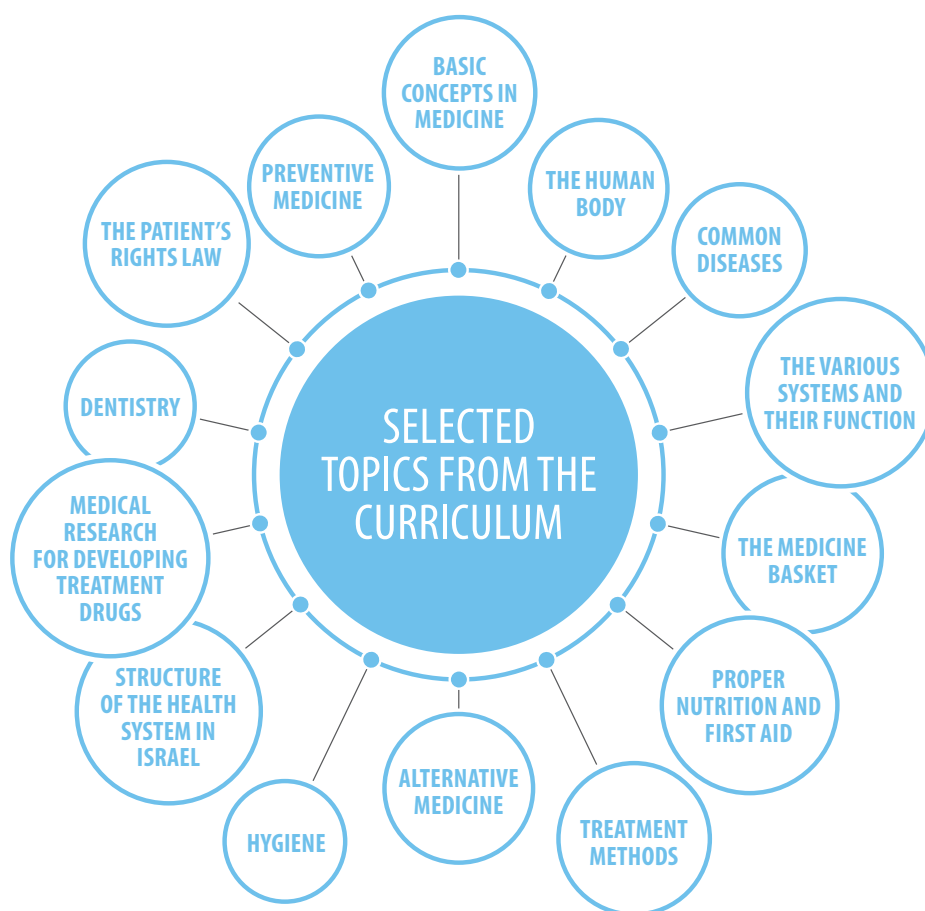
SELECTED TOPICS FROM THE CURRICULUM

BASIC CONCEPTS IN MEDICINE

THE HUMAN BODY

COMMON DISEASES

THE VARIOUS SYSTEMS AND THEIR FUNCTION

THE MEDICINE BASKET

PROPER NUTRITION AND FIRST AID

TREATMENT METHODS

ALTERNATIVE MEDICINE

HYGIENE

STRUCTURE OF THE HEALTH SYSTEM IN ISRAEL

MEDICAL RESEARCH FOR DEVELOPING TREATMENT DRUGS

DENTISTRY

THE PATIENT'S RIGHTS LAW

PREVENTIVE MEDICINE